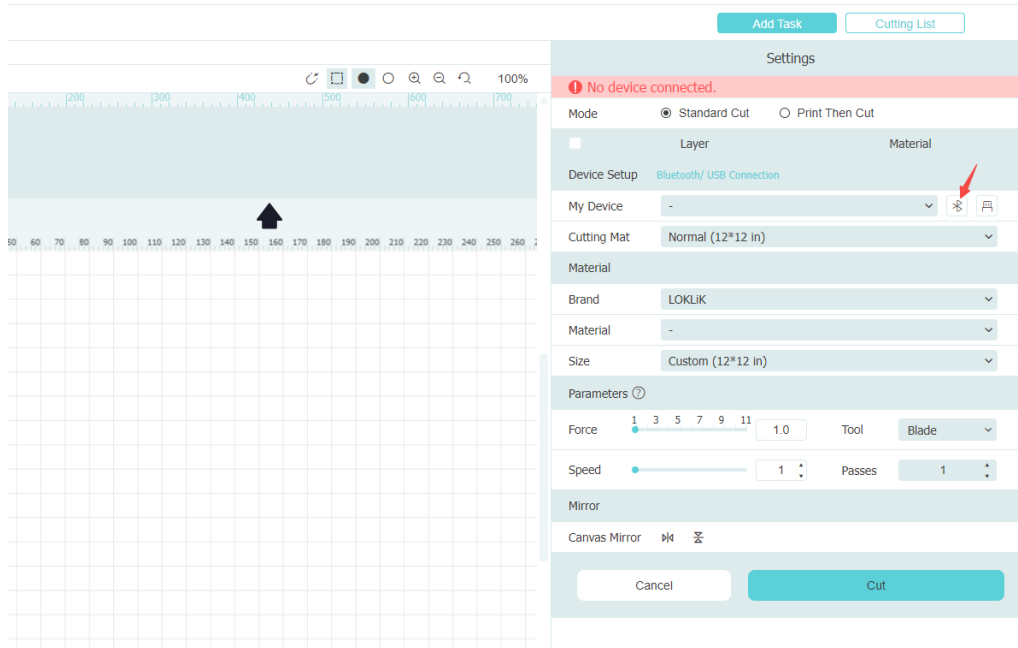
Add Task
Cutting List

100%

200 300 400 500 600 700

50 60 70 80 90 100 110 120 130 140 150 160 170 180 190 200 210 220 230 240 250 260

Settings

No device connected.

Mode
Standard Cut
Print Then Cut

Layer
Material

Device Setup
Bluetooth/ USB Connection

My Device
-

Cutting Mat
Normal (12*12 in)

Material

Brand
LOKLiK

Material
-

Size
Custom (12*12 in)

Parameters

Force
1 3 5 7 9 11
1.0
Tool
Blade

Speed
1
Passes
1

Mirror

Canvas Mirror

Cancel
Cut